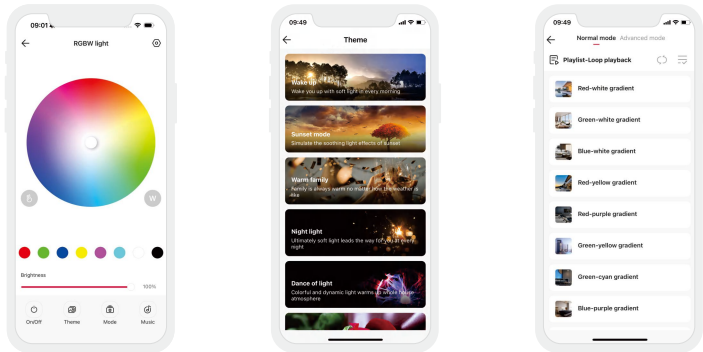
09:01

RGBW light

W

Brightness

100%

On/Off
Theme
Mode
Music

09:49

Theme

Wake up
Wake you up with soft light in every morning

Sunset mode
Simulate the soothing light effects of sunset

Warm family
Family is always warm no matter how the weather is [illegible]

Night light
Ultimately soft light leads the way for you at every night

Dance of light
Colorful and dynamic light warms up whole house atmosphere

09:49

Normal mode Advanced mode

Playlist-Loop playback

Red-white gradient
Green-white gradient
Blue-white gradient
Red-yellow gradient
Red-purple gradient
Green-yellow gradient
Green-cyan gradient
Blue-purple gradient